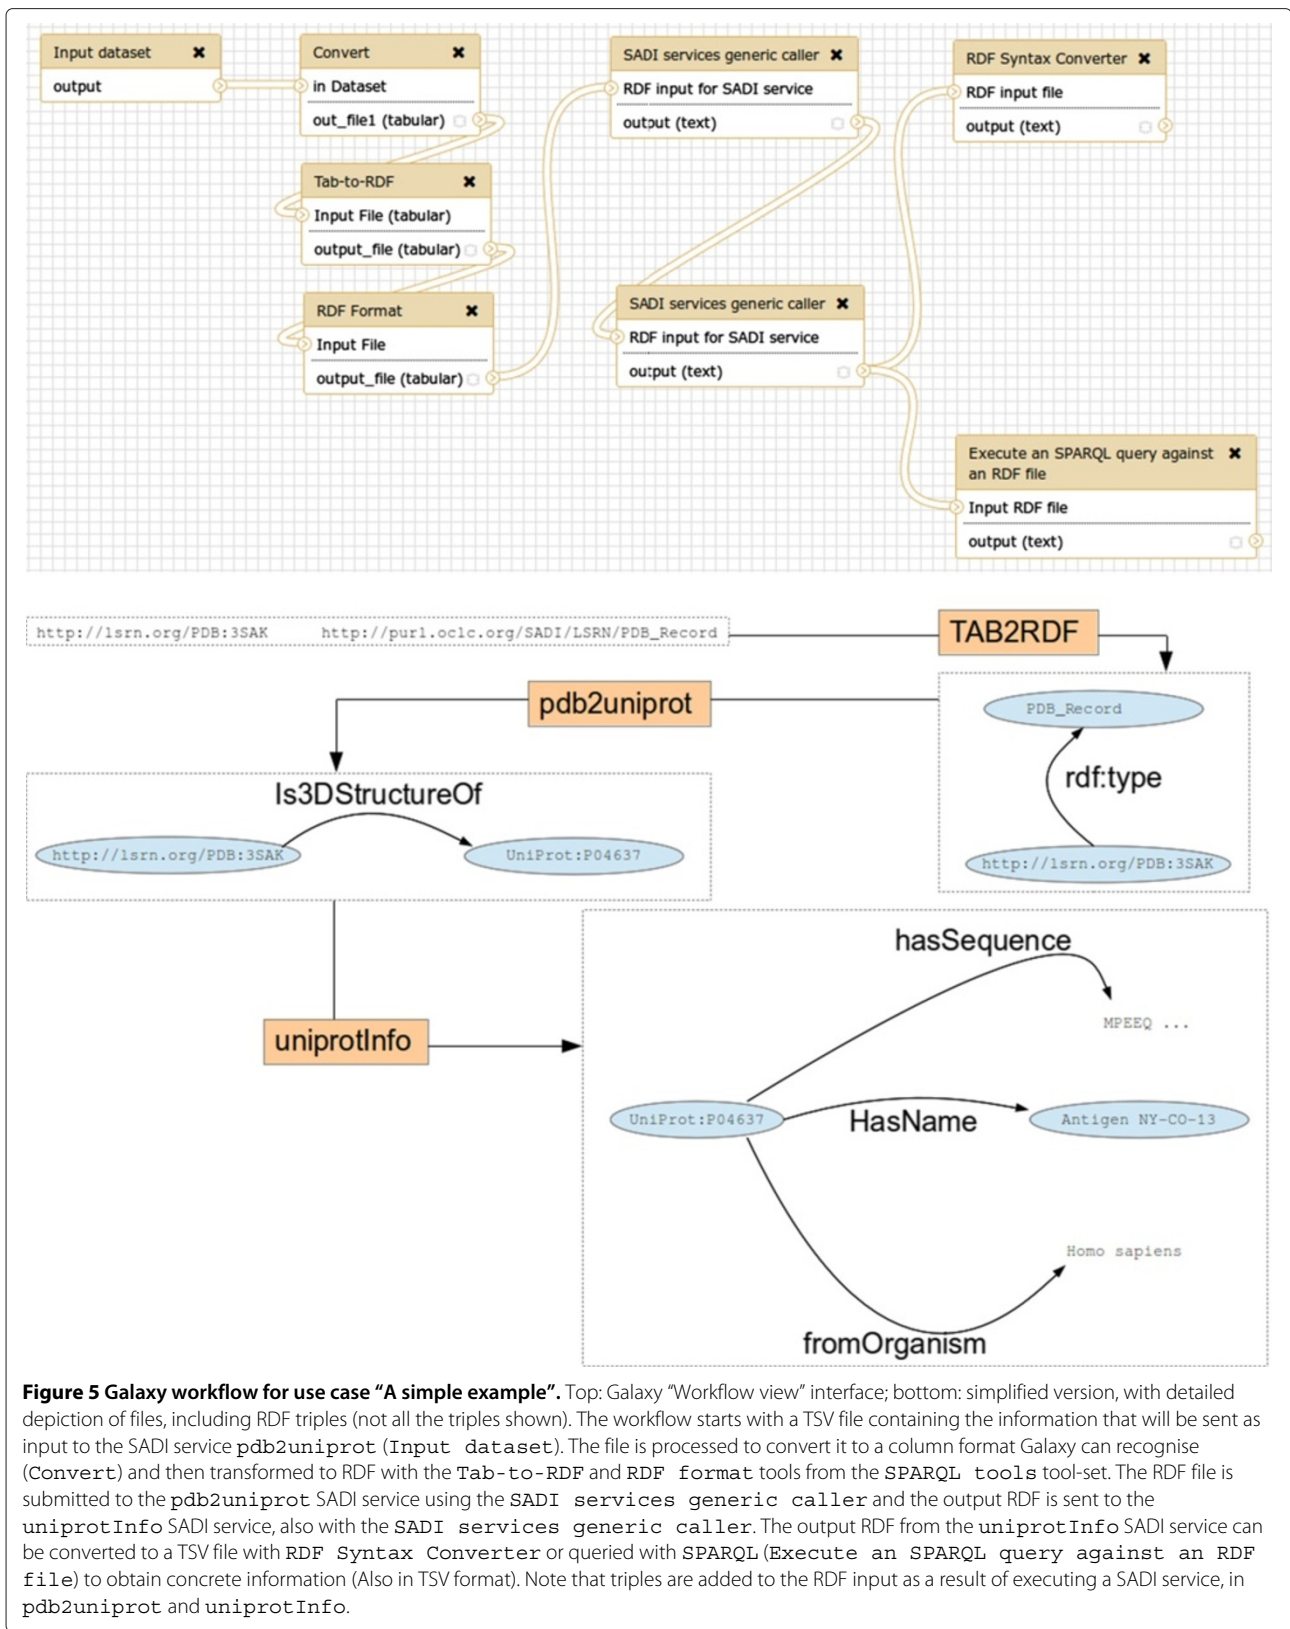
Input dataset ✖
output

Convert ✖
in Dataset
out_file1 (tabular)

Tab-to-RDF ✖
Input File (tabular)
output_file (tabular)

RDF Format ✖
Input File
output_file (tabular)

SADI services generic caller ✖
RDF input for SADI service
output (text)

SADI services generic caller ✖
RDF input for SADI service
output (text)

RDF Syntax Converter ✖
RDF input file
output (text)

Execute an SPARQL query against an RDF file ✖
Input RDF file
output (text)

http://lsrn.org/PDB:3SAK http://purl.oclc.org/SADI/LSRN/PDB_Record

TAB2RDF

pdb2uniprot

PDB_Record

rdf:type

http://lsrn.org/PDB:3SAK

Is3DStructureOf

http://lsrn.org/PDB:3SAK

UniProt:P04637

uniprotInfo

hasSequence

MPEEQ ...

UniProt:P04637

HasName

Antigen NY-CO-13

Homo sapiens

fromOrganism

**Figure 5 Galaxy workflow for use case “A simple example”.** Top: Galaxy “Workflow view” interface; bottom: simplified version, with detailed depiction of files, including RDF triples (not all the triples shown). The workflow starts with a TSV file containing the information that will be sent as input to the SADI service pdb2uniprot (Input dataset). The file is processed to convert it to a column format Galaxy can recognise (Convert) and then transformed to RDF with the Tab-to-RDF and RDF format tools from the SPARQL tools tool-set. The RDF file is submitted to the pdb2uniprot SADI service using the SADI services generic caller and the output RDF is sent to the uniprotInfo SADI service, also with the SADI services generic caller. The output RDF from the uniprotInfo SADI service can be converted to a TSV file with RDF Syntax Converter or queried with SPARQL (Execute an SPARQL query against an RDF file) to obtain concrete information (Also in TSV format). Note that triples are added to the RDF input as a result of executing a SADI service, in pdb2uniprot and uniprotInfo.